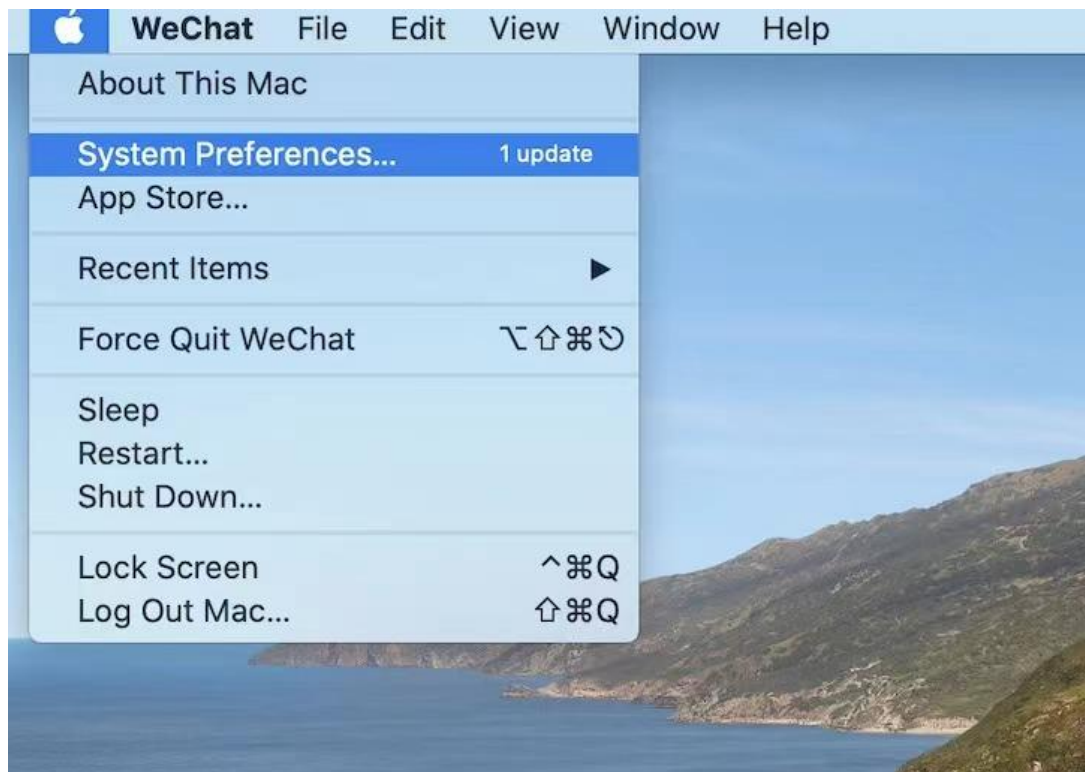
WeChat File Edit View Window Help

About This Mac

System Preferences... 1 update
App Store...

Recent Items ▶

Force Quit WeChat ⌥⇧⌘⎋

Sleep
Restart...
Shut Down...

Lock Screen ^⌘Q
Log Out Mac... ⇧⌘Q